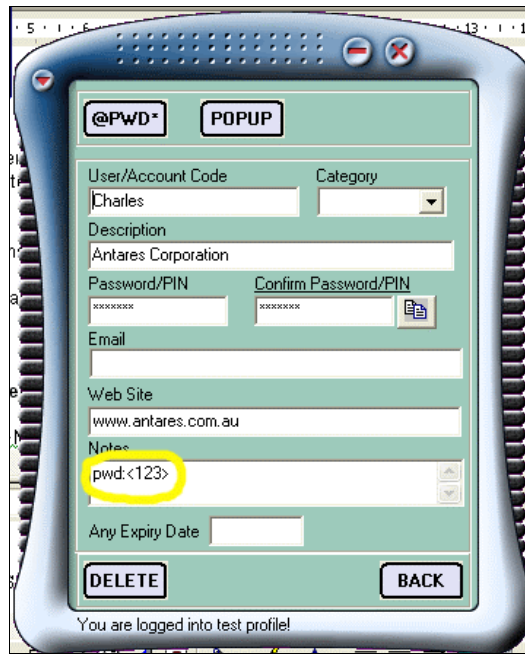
@PWD* POPUP

User/Account Code
Charles
Category

Description
Antares Corporation

Password/PIN
xxxxxxx
Confirm Password/PIN
xxxxxxx

Email

Web Site
www.antares.com.au

Notes
pwd:<123>

Any Expiry Date

DELETE BACK

You are logged into test profile!